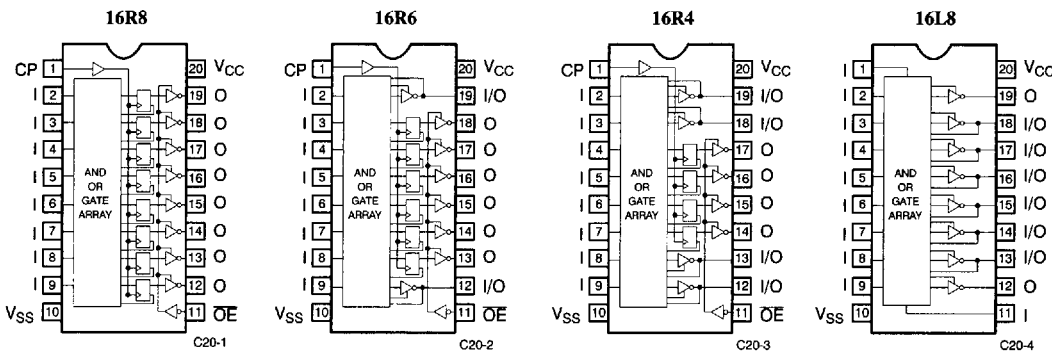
16R8

CP 1
I 2
I 3
I 4
I 5
I 6
I 7
I 8
I 9
$V_{SS}$ 10

AND OR GATE ARRAY

20 $V_{CC}$
19 O
18 O
17 O
16 O
15 O
14 O
13 O
12 O
11 $\overline{OE}$

C20-1

16R6

CP 1
I 2
I 3
I 4
I 5
I 6
I 7
I 8
I 9
$V_{SS}$ 10

AND OR GATE ARRAY

20 $V_{CC}$
19 I/O
18 O
17 O
16 O
15 O
14 O
13 O
12 I/O
11 $\overline{OE}$

C20-2

16R4

CP 1
I 2
I 3
I 4
I 5
I 6
I 7
I 8
I 9
$V_{SS}$ 10

AND OR GATE ARRAY

20 $V_{CC}$
19 I/O
18 I/O
17 O
16 O
15 O
14 O
13 I/O
12 I/O
11 $\overline{OE}$

C20-3

16L8

I 1
I 2
I 3
I 4
I 5
I 6
I 7
I 8
I 9
$V_{SS}$ 10

AND OR GATE ARRAY

20 $V_{CC}$
19 O
18 I/O
17 I/O
16 I/O
15 I/O
14 I/O
13 I/O
12 O
11 I

C20-4